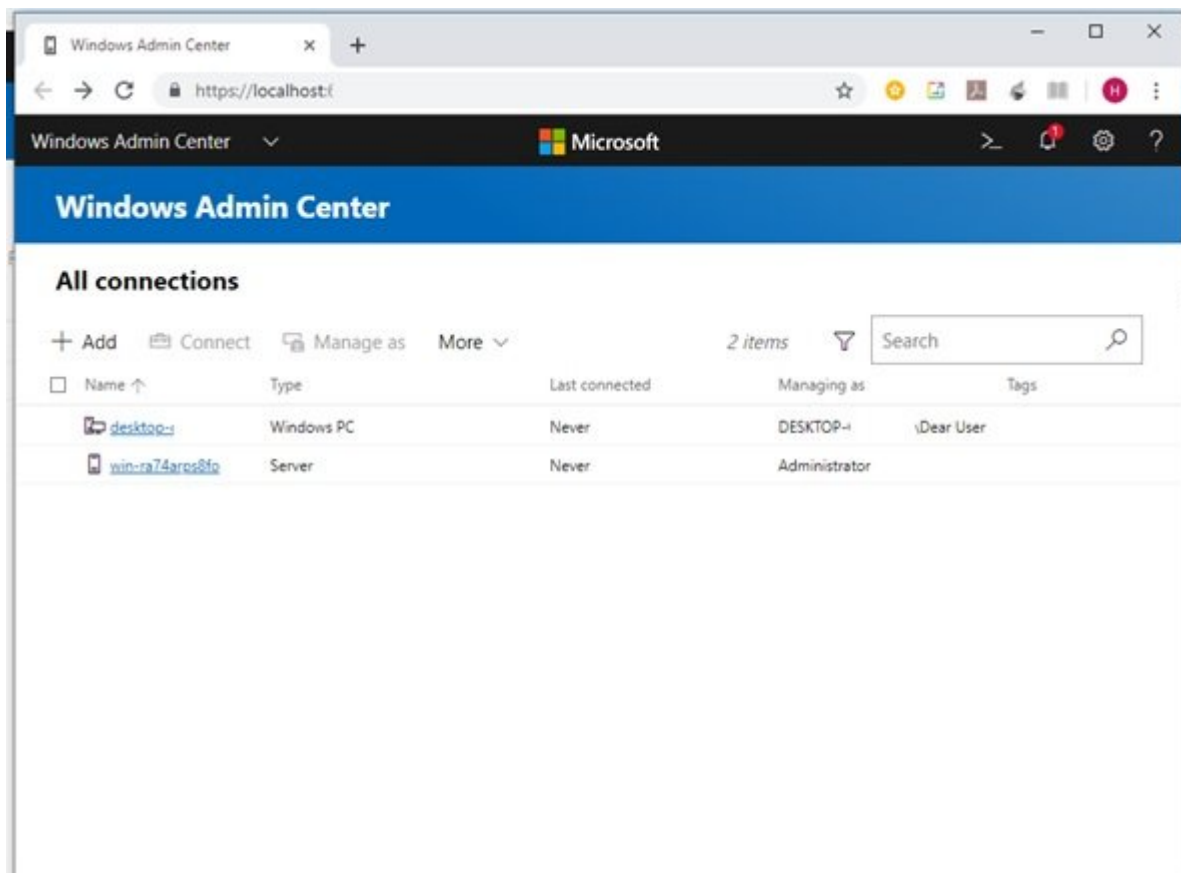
Windows Admin Center × +

https://localhost:(

H

Windows Admin Center

Microsoft

Windows Admin Center

All connections

+ Add Connect Manage as More

2 items

Search

| Name ↑ | Type | Last connected | Managing as | Tags |
|---|---|---|---|---|
| desktop-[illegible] | Windows PC | Never | DESKTOP-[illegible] \Dear User | |
| win-ra74arps8fo | Server | Never | Administrator | |